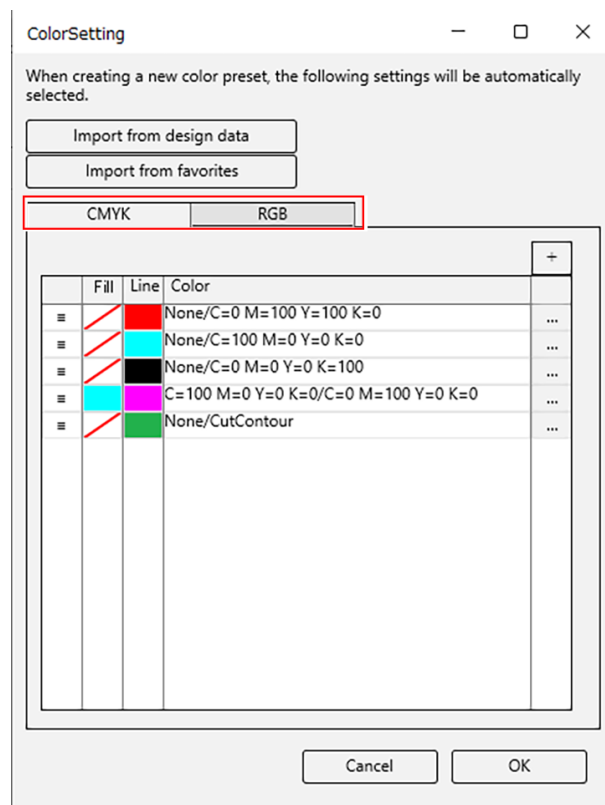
ColorSetting

When creating a new color preset, the following settings will be automatically selected.

Import from design data

Import from favorites

CMYK RGB

+

| | Fill | Line | Color | |
|---|---|---|---|---|
| ≡ | | | None/C=0 M=100 Y=100 K=0 | ... |
| ≡ | | | None/C=100 M=0 Y=0 K=0 | ... |
| ≡ | | | None/C=0 M=0 Y=0 K=100 | ... |
| ≡ | | | C=100 M=0 Y=0 K=0/C=0 M=100 Y=0 K=0 | ... |
| ≡ | | | None/CutContour | ... |

Cancel OK